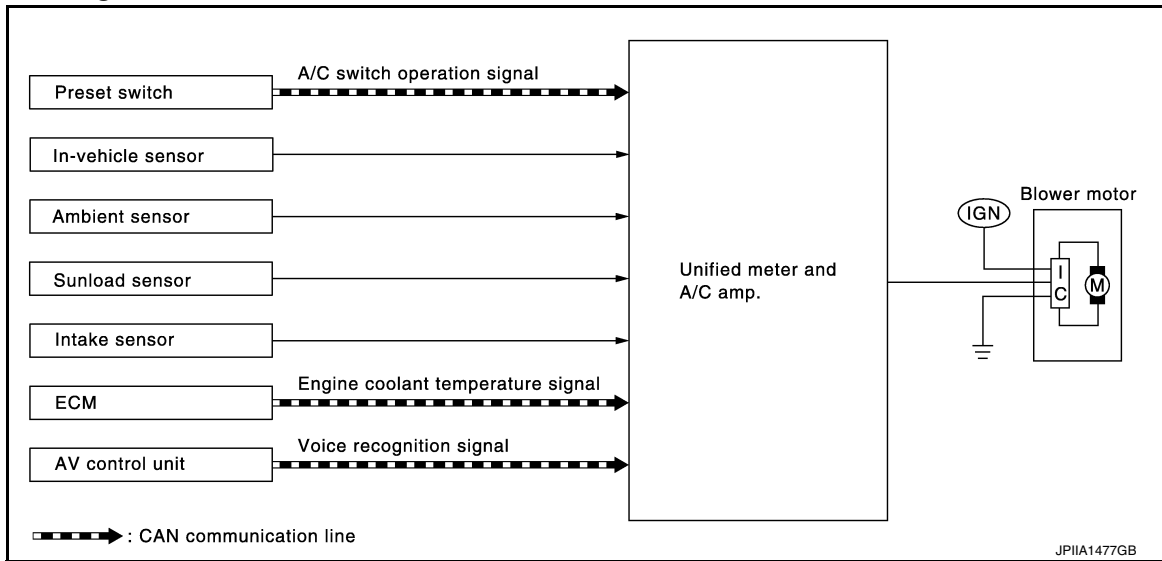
Preset switch

A/C switch operation signal

In-vehicle sensor

Ambient sensor

Sunload sensor

Intake sensor

ECM

Engine coolant temperature signal

AV control unit

Voice recognition signal

Unified meter and A/C amp.

IGN

Blower motor

IC

M

: CAN communication line

JPIIA1477GB